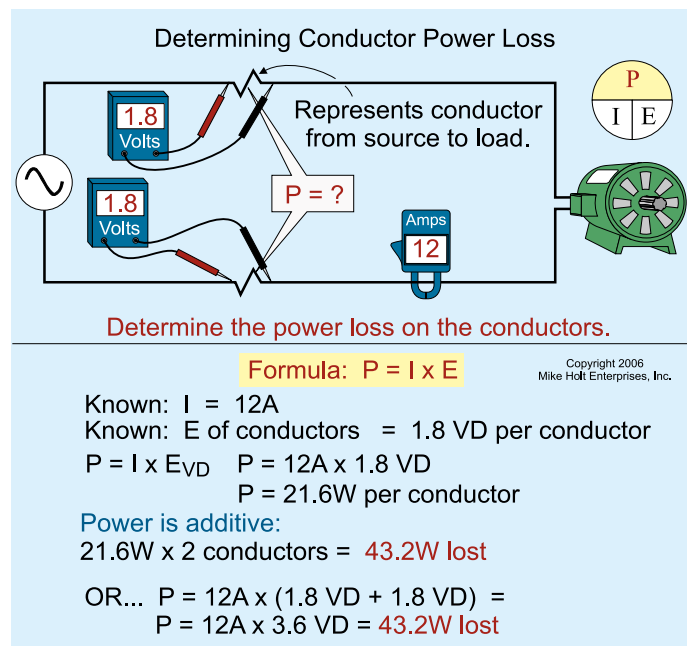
Determining Conductor Power Loss

P
I E

1.8
Volts

Represents conductor from source to load.

P = ?

1.8
Volts

Amps
12

Determine the power loss on the conductors.

Formula: P = I x E

Copyright 2006
Mike Holt Enterprises, Inc.

Known: I = 12A
Known: E of conductors = 1.8 VD per conductor

P = I x $E_{VD}$ P = 12A x 1.8 VD
P = 21.6W per conductor

Power is additive:
21.6W x 2 conductors = 43.2W lost

OR... P = 12A x (1.8 VD + 1.8 VD) =
P = 12A x 3.6 VD = 43.2W lost